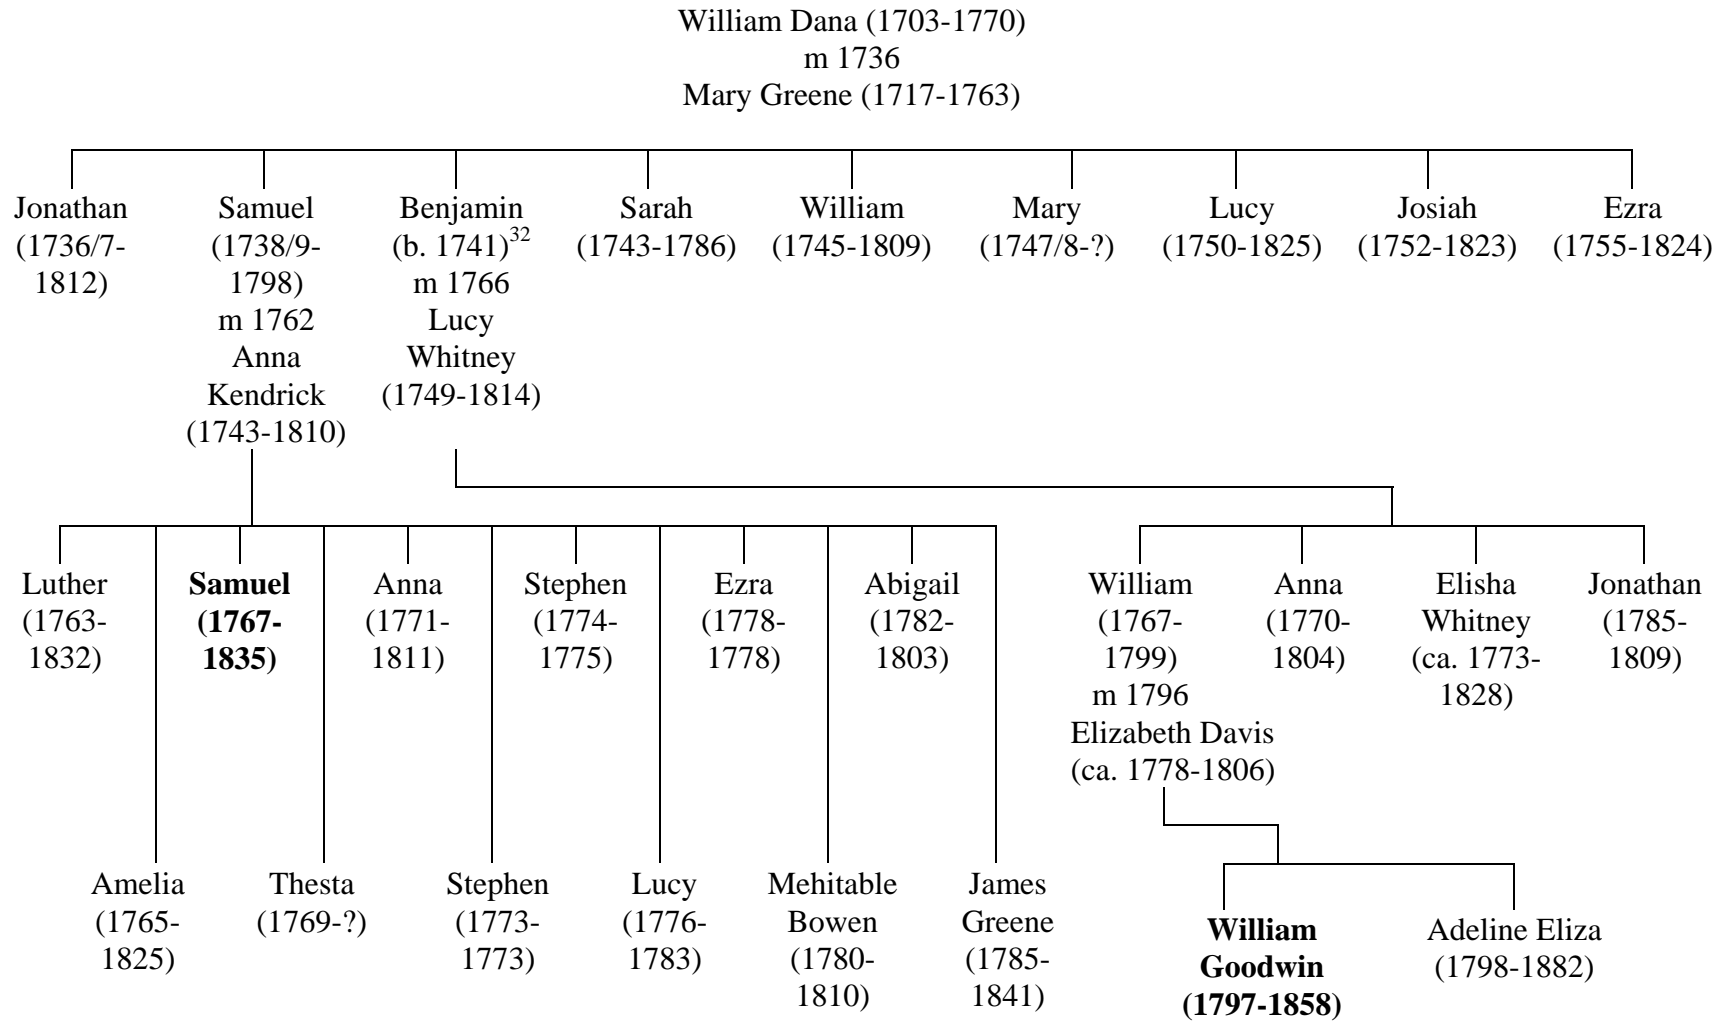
William Dana (1703-1770)
m 1736
Mary Greene (1717-1763)

Jonathan (1736/7-1812)

Samuel (1738/9-1798) m 1762 Anna Kendrick (1743-1810)

Benjamin (b. 1741)$^{32}$ m 1766 Lucy Whitney (1749-1814)

Sarah (1743-1786)

William (1745-1809)

Mary (1747/8-?)

Lucy (1750-1825)

Josiah (1752-1823)

Ezra (1755-1824)

Luther (1763-1832)

Amelia (1765-1825)

**Samuel (1767-1835)**

Thesta (1769-?)

Anna (1771-1811)

Stephen (1773-1773)

Stephen (1774-1775)

Lucy (1776-1783)

Ezra (1778-1778)

Mehitable Bowen (1780-1810)

Abigail (1782-1803)

James Greene (1785-1841)

William (1767-1799) m 1796 Elizabeth Davis (ca. 1778-1806)

Anna (1770-1804)

Elisha Whitney (ca. 1773-1828)

Jonathan (1785-1809)

**William Goodwin (1797-1858)**

Adeline Eliza (1798-1882)